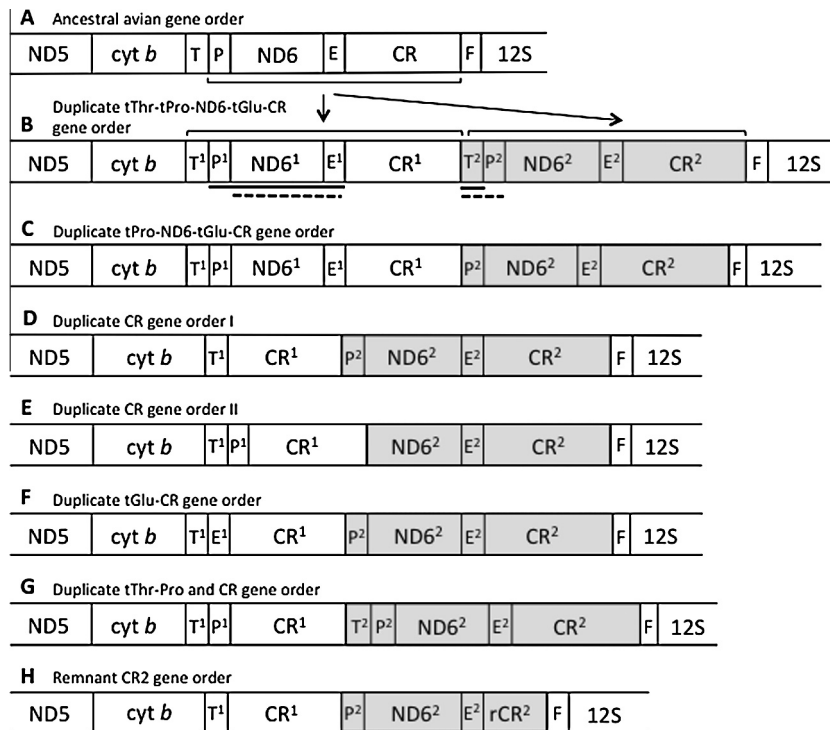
A Ancestral avian gene order

ND5 cyt $b$ T P ND6 E CR F 12S

B Duplicate tThr-tPro-ND6-tGlu-CR gene order

ND5 cyt $b$ $T^1$ $P^1$ $ND6^1$ $E^1$ $CR^1$ $T^2$ $P^2$ $ND6^2$ $E^2$ $CR^2$ F 12S

C Duplicate tPro-ND6-tGlu-CR gene order

ND5 cyt $b$ $T^1$ $P^1$ $ND6^1$ $E^1$ $CR^1$ $P^2$ $ND6^2$ $E^2$ $CR^2$ F 12S

D Duplicate CR gene order I

ND5 cyt $b$ $T^1$ $CR^1$ $P^2$ $ND6^2$ $E^2$ $CR^2$ F 12S

E Duplicate CR gene order II

ND5 cyt $b$ $T^1$ $P^1$ $CR^1$ $ND6^2$ $E^2$ $CR^2$ F 12S

F Duplicate tGlu-CR gene order

ND5 cyt $b$ $T^1$ $E^1$ $CR^1$ $P^2$ $ND6^2$ $E^2$ $CR^2$ F 12S

G Duplicate tThr-Pro and CR gene order

ND5 cyt $b$ $T^1$ $P^1$ $CR^1$ $T^2$ $P^2$ $ND6^2$ $E^2$ $CR^2$ F 12S

H Remnant CR2 gene order

ND5 cyt $b$ $T^1$ $CR^1$ $P^2$ $ND6^2$ $E^2$ $rCR^2$ F 12S